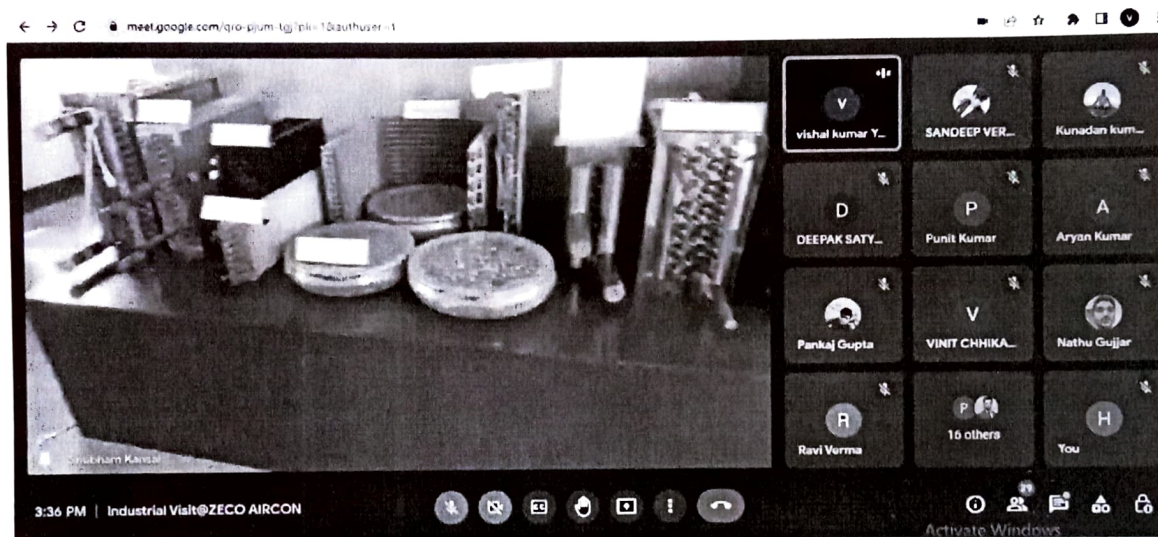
meet.google.com/qro-pjum-tgj?pli=1&authuser=1

V
vishal kumar Y...

SANDEEP VER...

Kunadan kum...

D
DEEPAK SATY...

P
Punit Kumar

A
Aryan Kumar

Pankaj Gupta

V
VINIT CHHIKA...

Nathu Gujjar

R
Ravi Verma

P
16 others

H
You

Shubham Kansal

3:36 PM | Industrial Visit@ZECO AIRCON

29

Activate Windows